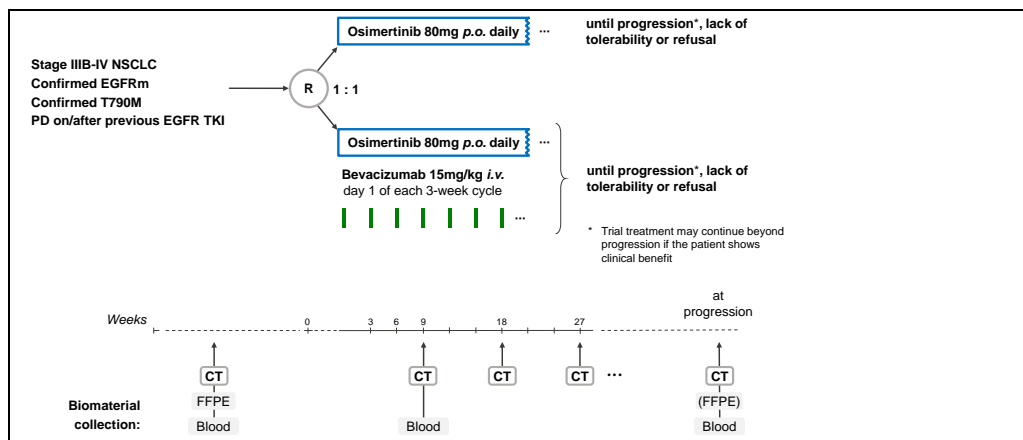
Stage IIIB-IV NSCLC
Confirmed EGFRm
Confirmed T790M
PD on/after previous EGFR TKI

R

1 : 1

Osimertinib 80mg *p.o.* daily ...

until progression*, lack of tolerability or refusal

Osimertinib 80mg *p.o.* daily ...

Bevacizumab 15mg/kg *i.v.*
day 1 of each 3-week cycle

...

until progression*, lack of tolerability or refusal

* Trial treatment may continue beyond progression if the patient shows clinical benefit

Weeks

0 3 6 9 18 27

at progression

CT CT CT CT ... CT

Biomaterial collection:

FFPE
Blood

Blood

(FFPE)
Blood